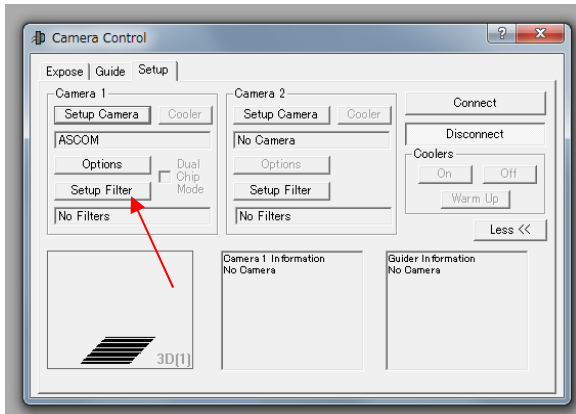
Camera Control

?

Expose | Guide | Setup

Camera 1
Setup Camera
Cooler
ASCOM
Options
Dual Chip Mode
Setup Filter
No Filters

Camera 2
Setup Camera
Cooler
No Camera
Options
Setup Filter
No Filters

Connect
Disconnect
Coolers
On
Off
Warm Up
Less <<

3D(1)

Camera 1 Information
No Camera

Guider Information
No Camera